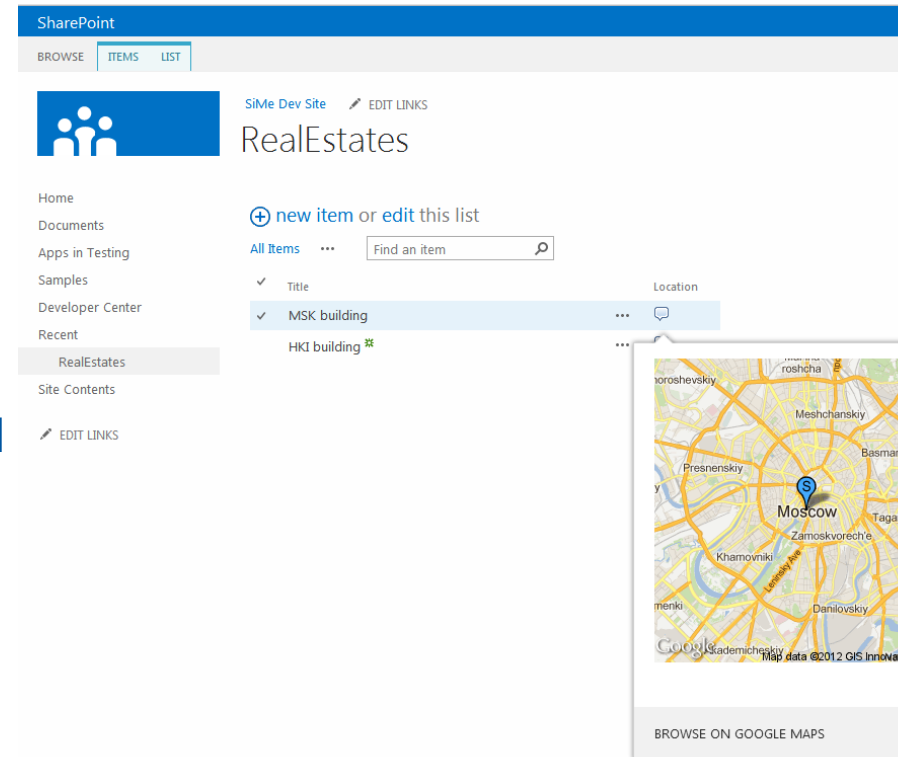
SharePoint

BROWSE ITEMS LIST

SiMe Dev Site EDIT LINKS

RealEstates

Home
Documents
Apps in Testing
Samples
Developer Center
Recent
RealEstates
Site Contents

EDIT LINKS

new item or edit this list

All Items ••• Find an item

✓ Title Location

✓ MSK building •••

HKI building •••

horoshevskiy
roshcha
Meshchanskiy
Presnenskiy
Basma
S
Moscow
Taga
Zamoskvorech'e
Khamovniki
Leninsky Ave
menki
Danilovskiy
Google
Akademicheskiy
Map data ©2012 GIS InnoVa

BROWSE ON GOOGLE MAPS